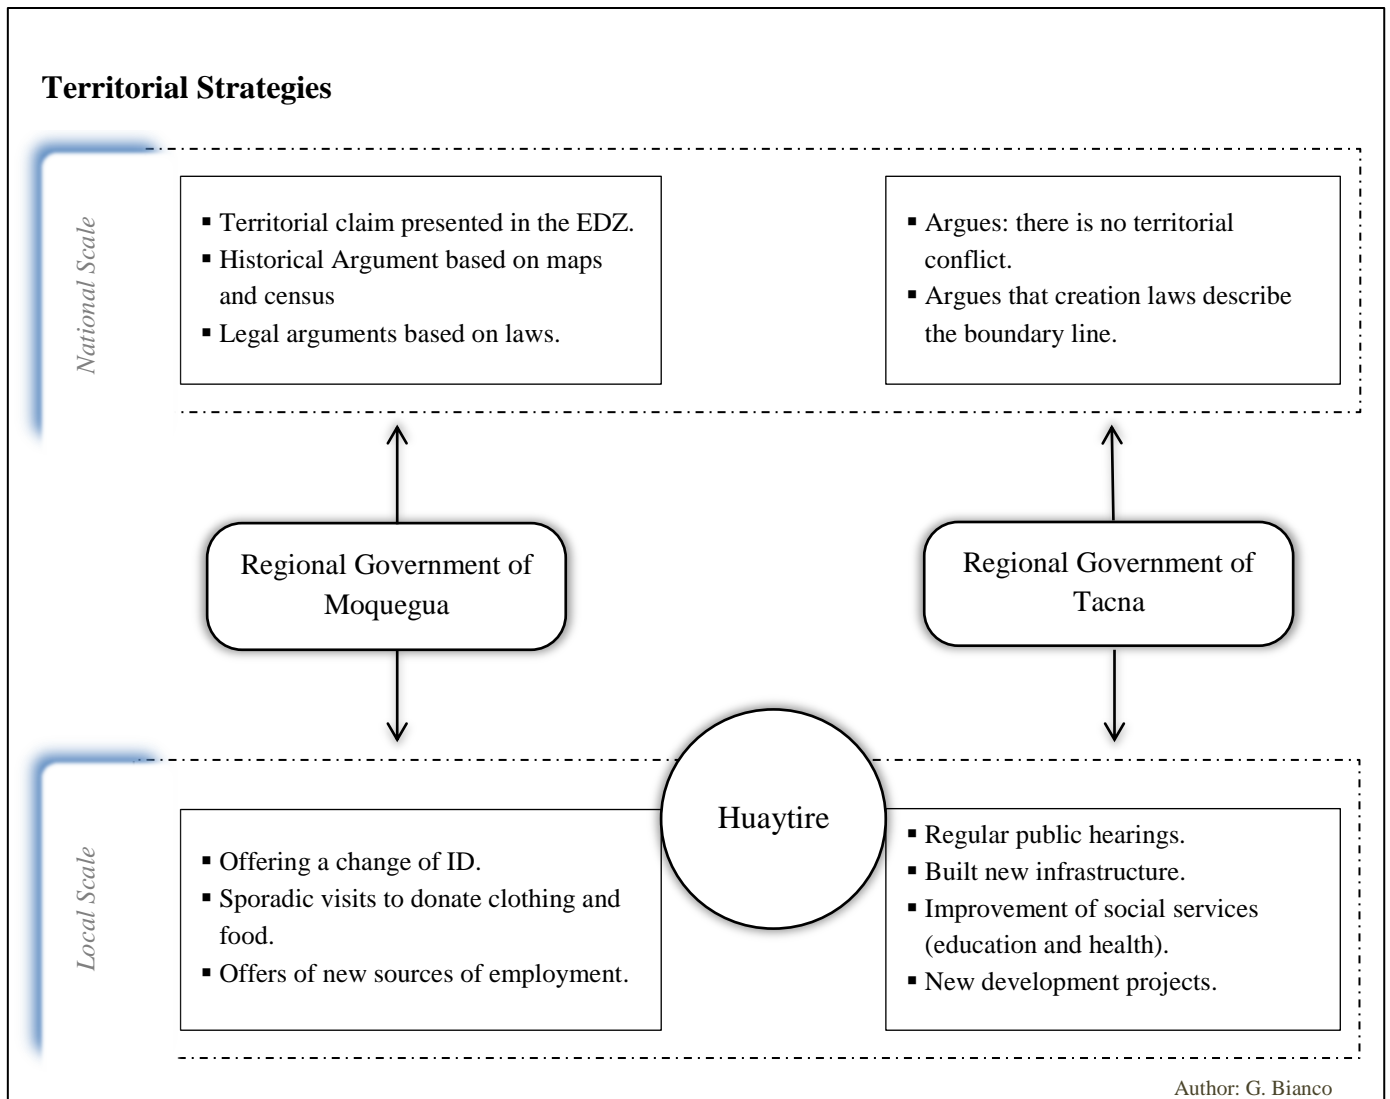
Territorial Strategies

National Scale

▪ Territorial claim presented in the EDZ.
▪ Historical Argument based on maps and census
▪ Legal arguments based on laws.

▪ Argues: there is no territorial conflict.
▪ Argues that creation laws describe the boundary line.

Regional Government of Moquegua

Regional Government of Tacna

Local Scale

Huaytire

▪ Offering a change of ID.
▪ Sporadic visits to donate clothing and food.
▪ Offers of new sources of employment.

▪ Regular public hearings.
▪ Built new infrastructure.
▪ Improvement of social services (education and health).
▪ New development projects.

Author: G. Bianco